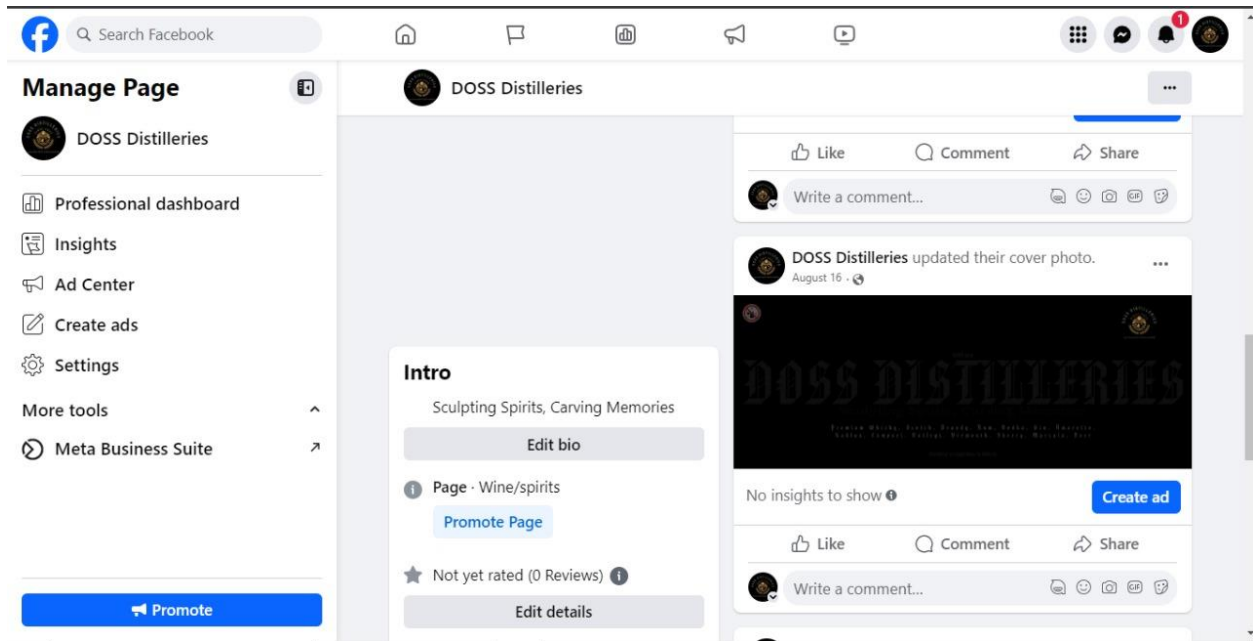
Search Facebook

1

Manage Page

DOSS Distilleries

Professional dashboard

Insights

Ad Center

Create ads

Settings

More tools

Meta Business Suite

Promote

DOSS Distilleries

Like Comment Share

Write a comment...

Intro

Sculpting Spirits, Carving Memories

Edit bio

Page · Wine/spirits

Promote Page

Not yet rated (0 Reviews)

Edit details

DOSS Distilleries updated their cover photo.

August 16 ·

DOSS DISTILLERIES

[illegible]

No insights to show

Create ad

Like Comment Share

Write a comment...